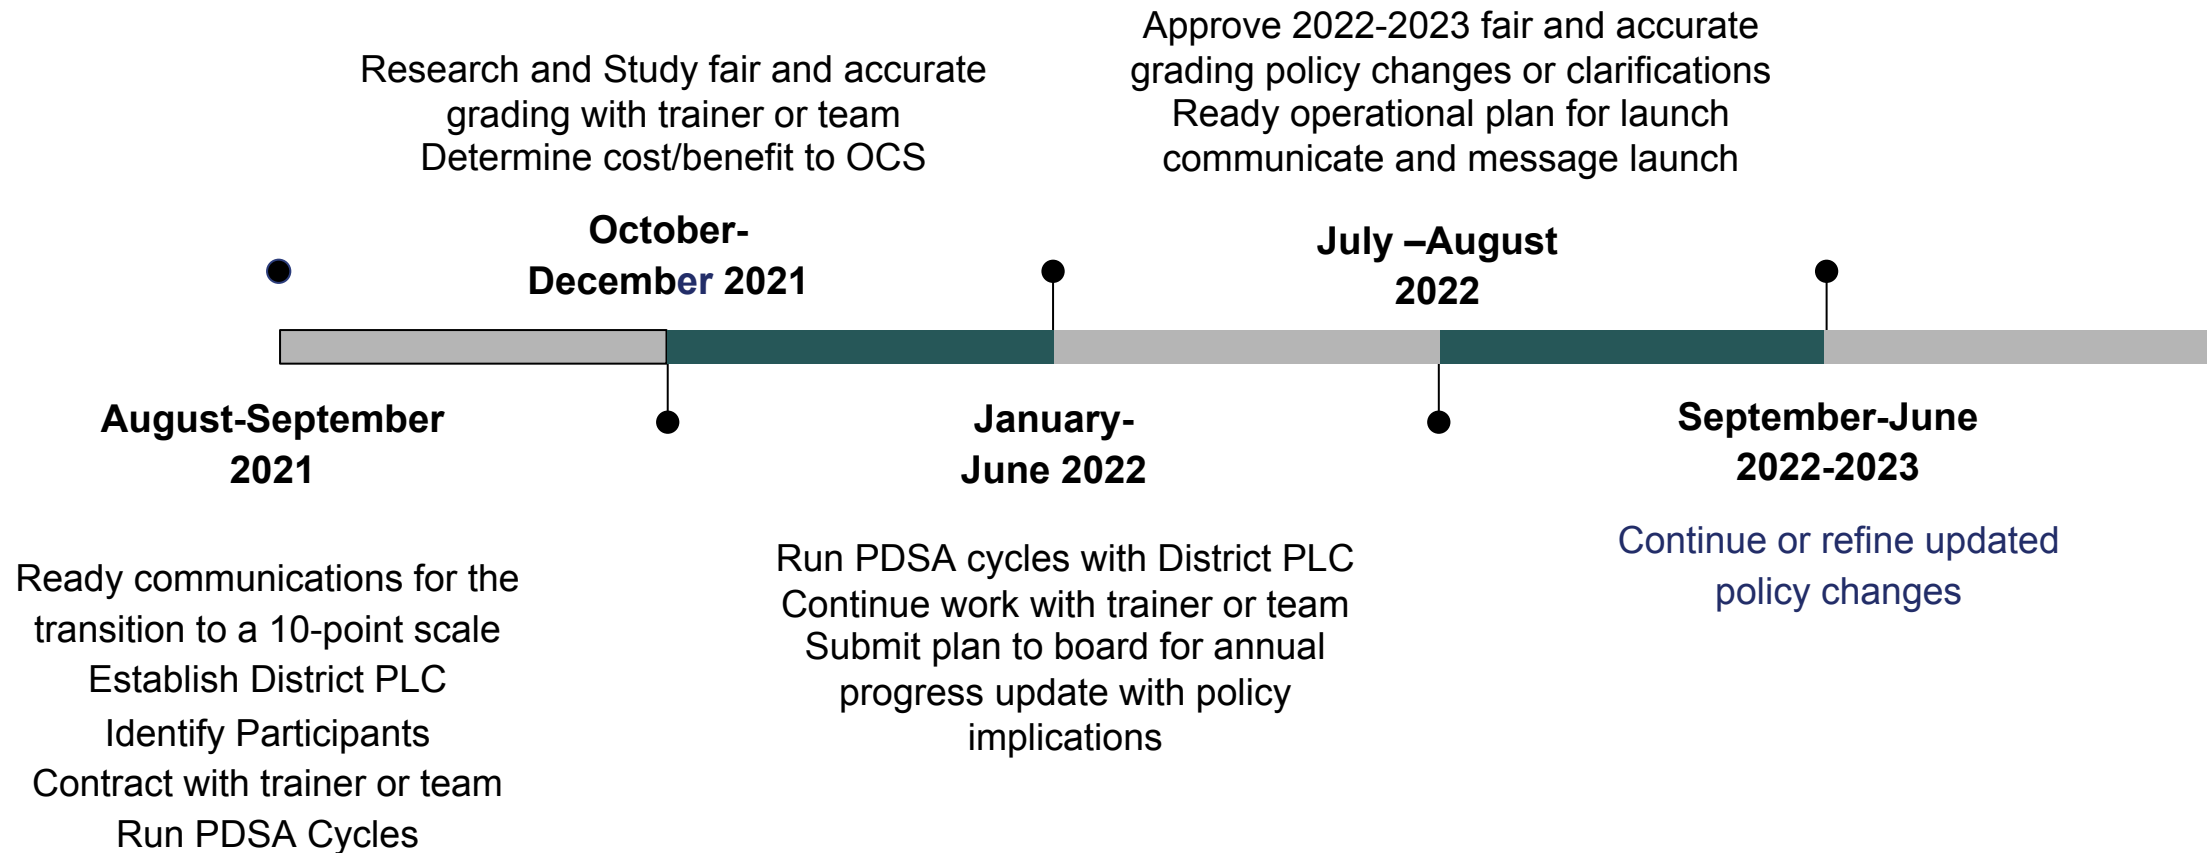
Research and Study fair and accurate grading with trainer or team
Determine cost/benefit to OCS

Approve 2022-2023 fair and accurate grading policy changes or clarifications
Ready operational plan for launch
communicate and message launch

October-December 2021

July –August 2022

August-September 2021

January-June 2022

September-June 2022-2023

Ready communications for the transition to a 10-point scale
Establish District PLC
Identify Participants
Contract with trainer or team
Run PDSA Cycles

Run PDSA cycles with District PLC
Continue work with trainer or team
Submit plan to board for annual progress update with policy implications

Continue or refine updated policy changes